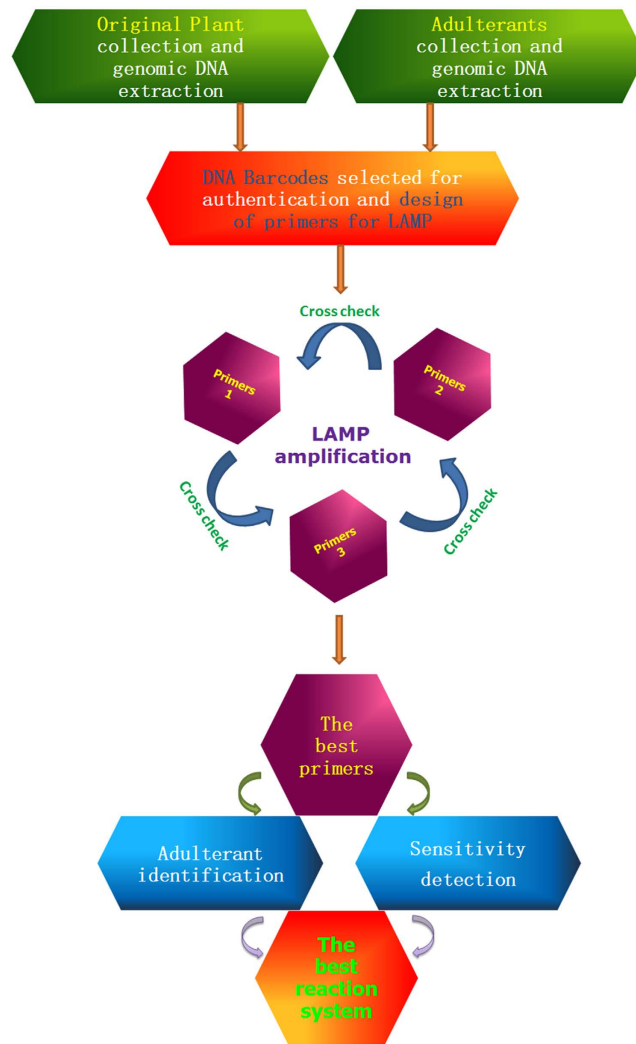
Original Plant collection and genomic DNA extraction

Adulterants collection and genomic DNA extraction

DNA Barcodes selected for authentication and design of primers for LAMP

Cross check

Primers 1

Primers 2

LAMP amplification

Cross check

Primers 3

Cross check

The best primers

Adulterant identification

Sensitivity detection

The best reaction system